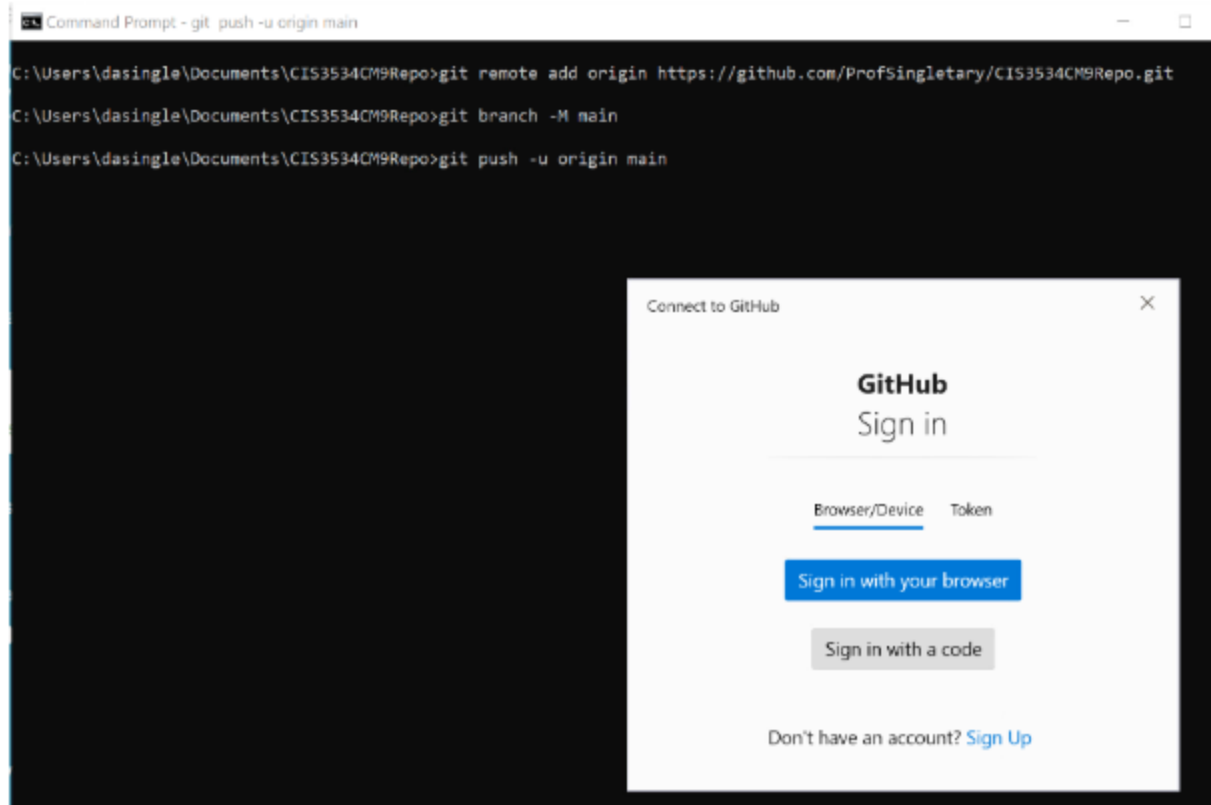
Command Prompt - git push -u origin main

C:\Users\dasingle\Documents\CIS3534CM9Repo>git remote add origin https://github.com/ProfSingletary/CIS3534CM9Repo.git

C:\Users\dasingle\Documents\CIS3534CM9Repo>git branch -M main

C:\Users\dasingle\Documents\CIS3534CM9Repo>git push -u origin main

Connect to GitHub

GitHub
Sign in

Browser/Device Token

Sign in with your browser

Sign in with a code

Don't have an account? Sign Up